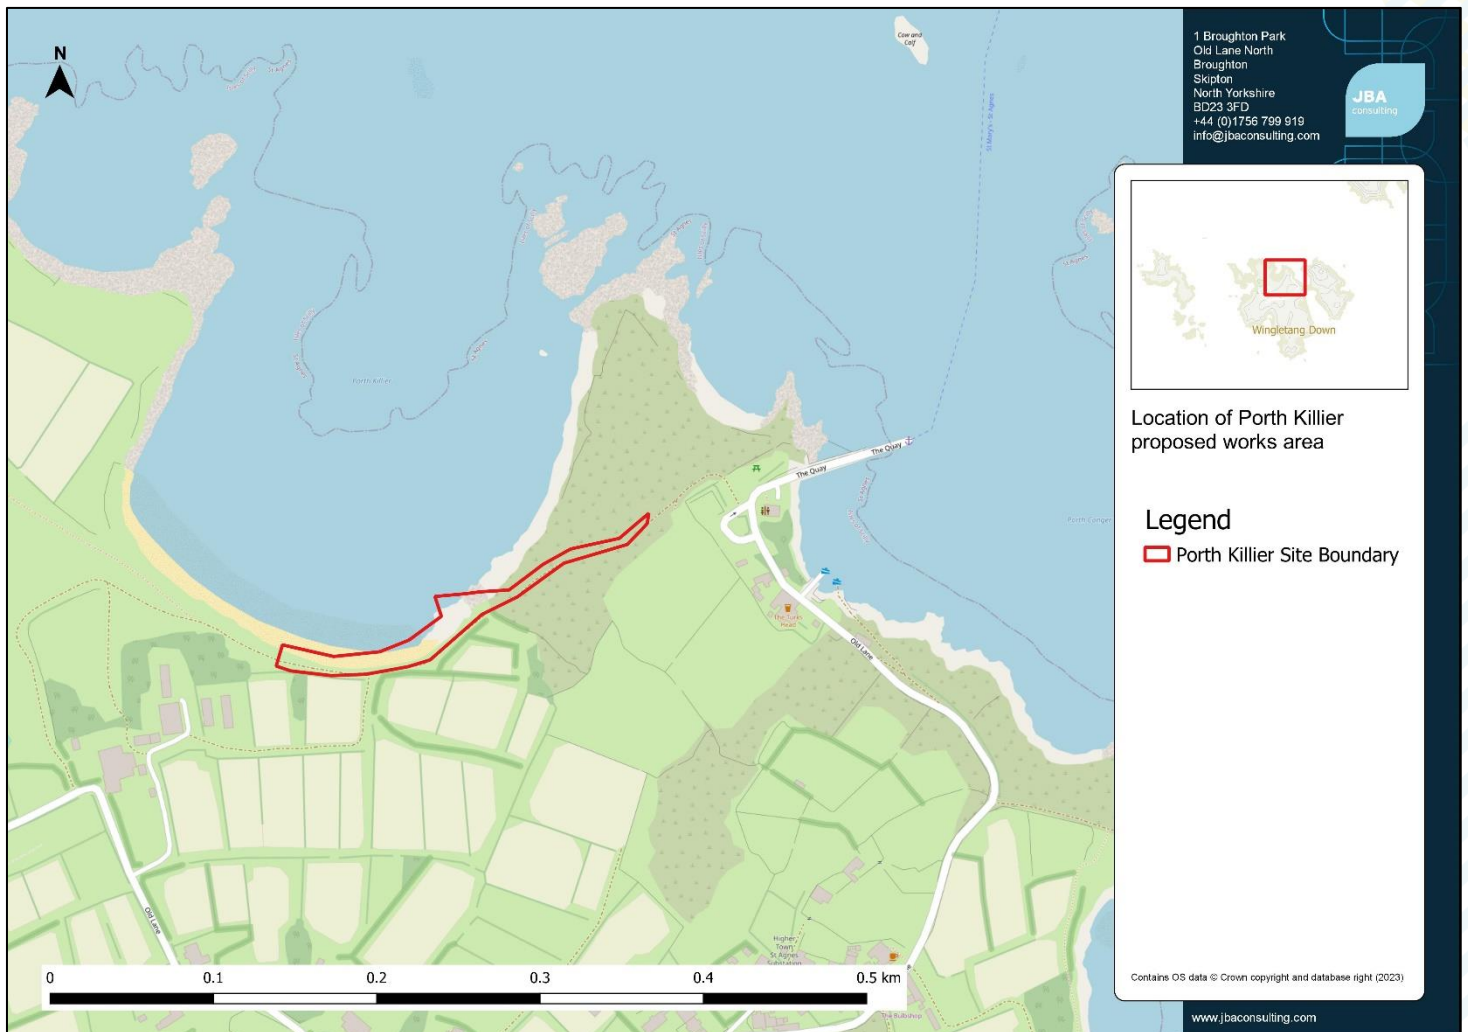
N

Cow and Calf

St Mary's - St Agnes

Porth Killier

The Quay

The Quay

Porth Conger

The Turks Head

Old Lane

Old Lane

Higher Town St Agnes Substation

The Bulbshop

1 Broughton Park
Old Lane North
Broughton
Skipton
North Yorkshire
BD23 3FD
+44 (0)1756 799 919
info@jbaconsulting.com

JBA consulting

Wingletang Down

Location of Porth Killier proposed works area

Legend

Porth Killier Site Boundary

Contains OS data © Crown copyright and database right (2023)

www.jbaconsulting.com

0 0.1 0.2 0.3 0.4 0.5 km